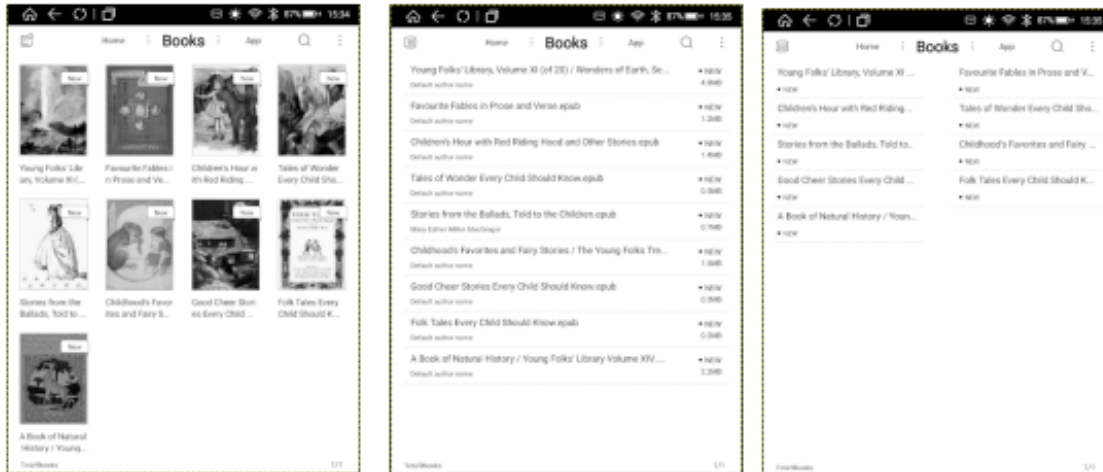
87% 15:34

Home Books App

New
New
New
New

Young Folks' Library, Volume XI (...
Favourite Fables in Prose and Ve...
Children's Hour with Red Riding ...
Tales of Wonder Every Child Sho...

New
New
New

Stories from the Ballads, Told to ...
Childhood's Favorites and Fairy S...
Good Cheer Stories Every Child ...
Folk Tales Every Child Should K...

New

A Book of Natural History / Young...

TotalBooks 1/1

87% 15:35

Home Books App

Young Folks' Library, Volume XI (of 20) / Wonders of Earth, Se...
Default author name
• NEW 4.9MB

Favourite Fables in Prose and Verse.epub
Default author name
• NEW 1.2MB

Children's Hour with Red Riding Hood and Other Stories.epub
Default author name
• NEW 1.4MB

Tales of Wonder Every Child Should Know.epub
Default author name
• NEW 0.5MB

Stories from the Ballads, Told to the Children.epub
Mary Edna Millar MacGregor
• NEW 0.7MB

Childhood's Favorites and Fairy Stories / The Young Folks Tre...
Default author name
• NEW 1.6MB

Good Cheer Stories Every Child Should Know.epub
Default author name
• NEW 0.5MB

Folk Tales Every Child Should Know.epub
Default author name
• NEW 0.5MB

A Book of Natural History / Young Folks' Library Volume XIV....
Default author name
• NEW 2.3MB

TotalBooks 1/1

87% 15:35

Home Books App

Young Folks' Library, Volume XI ...
• NEW
Favourite Fables in Prose and V...
• NEW
Children's Hour with Red Riding...
• NEW
Tales of Wonder Every Child Sho...
• NEW
Stories from the Ballads, Told to...
• NEW
Childhood's Favorites and Fairy ...
• NEW
Good Cheer Stories Every Child ...
• NEW
Folk Tales Every Child Should K...
• NEW
A Book of Natural History / Youn...
• NEW

TotalBooks 1/1